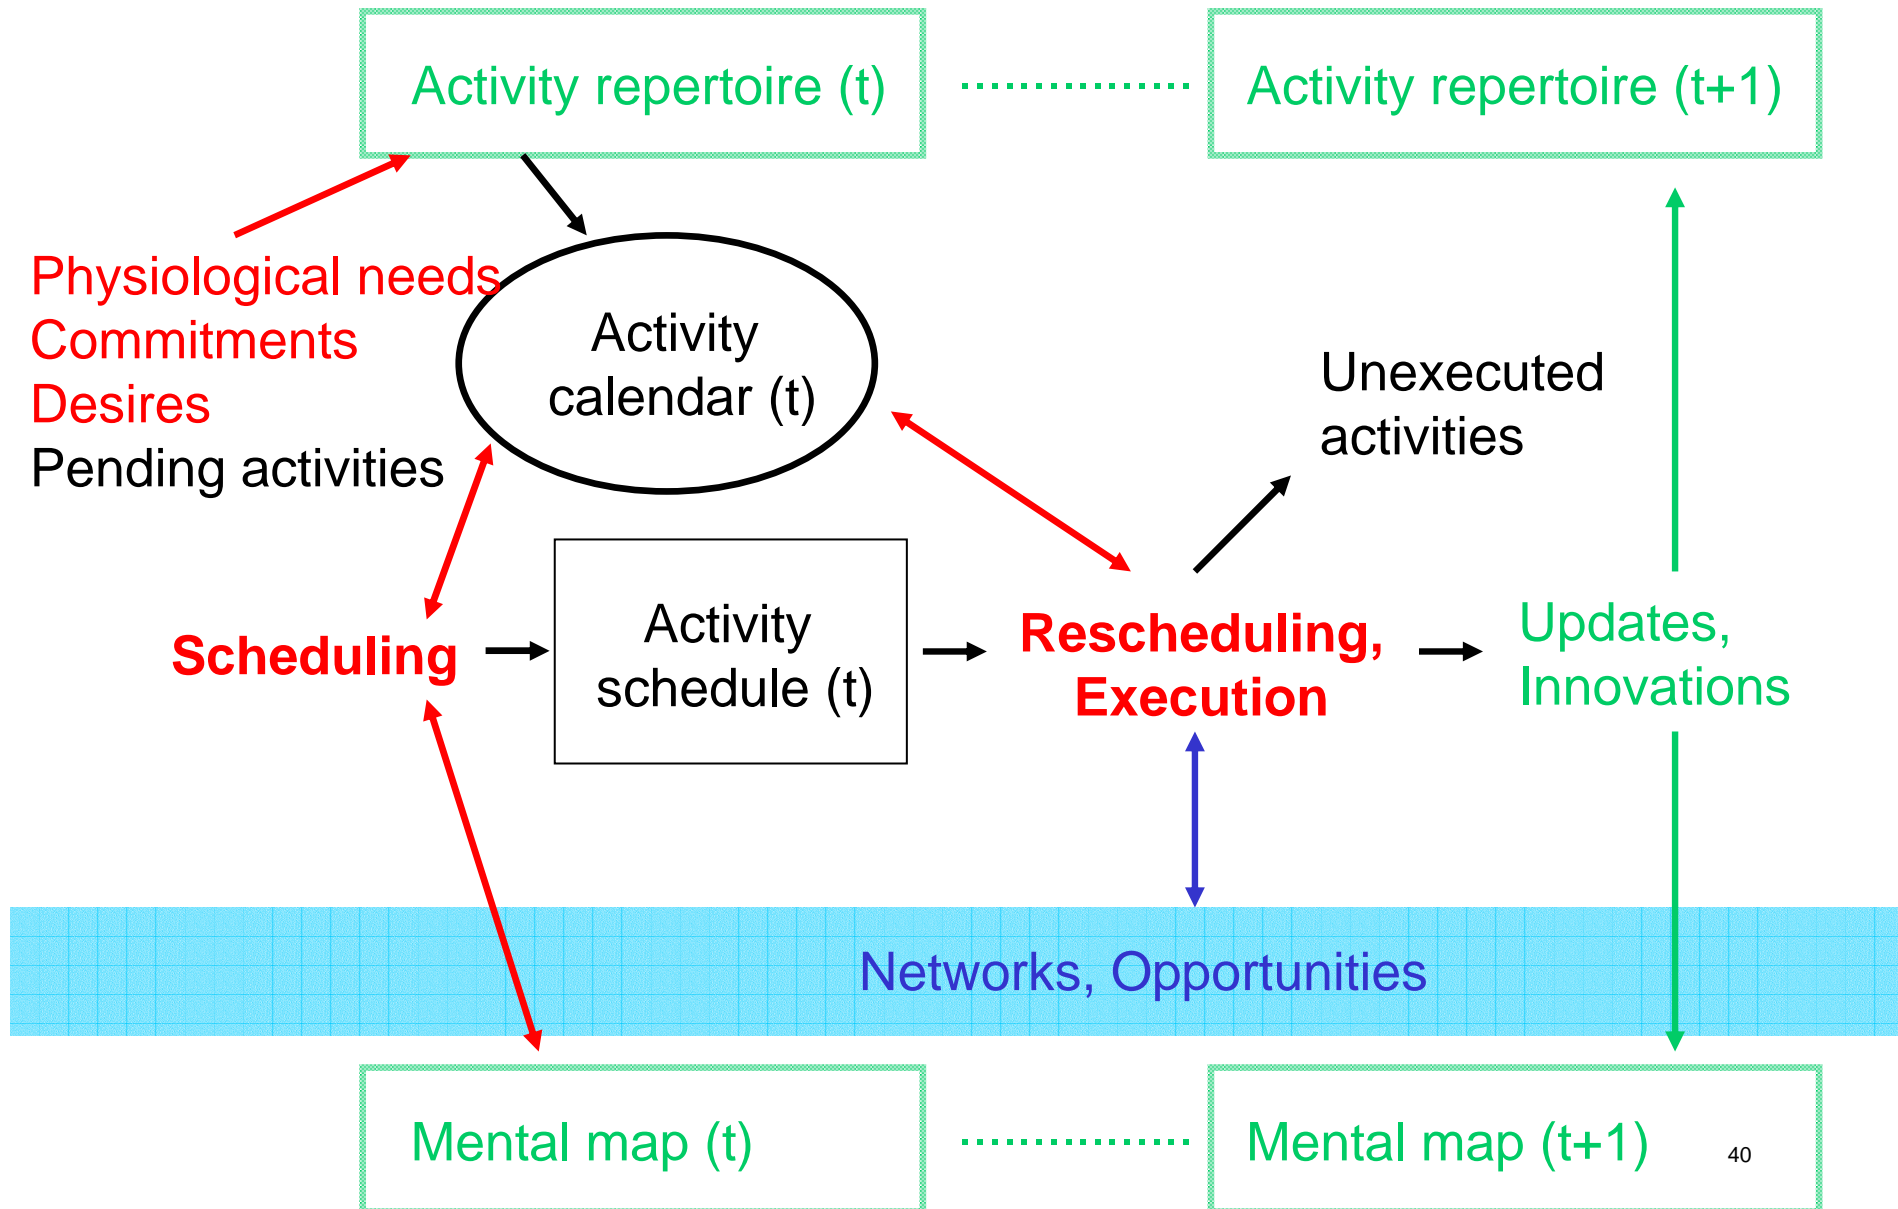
Activity repertoire (t)

Activity repertoire (t+1)

Physiological needs
Commitments
Desires
Pending activities

Activity calendar (t)

Unexecuted activities

Scheduling

Activity schedule (t)

Rescheduling, Execution

Updates, Innovations

Networks, Opportunities

Mental map (t)

Mental map (t+1)

40